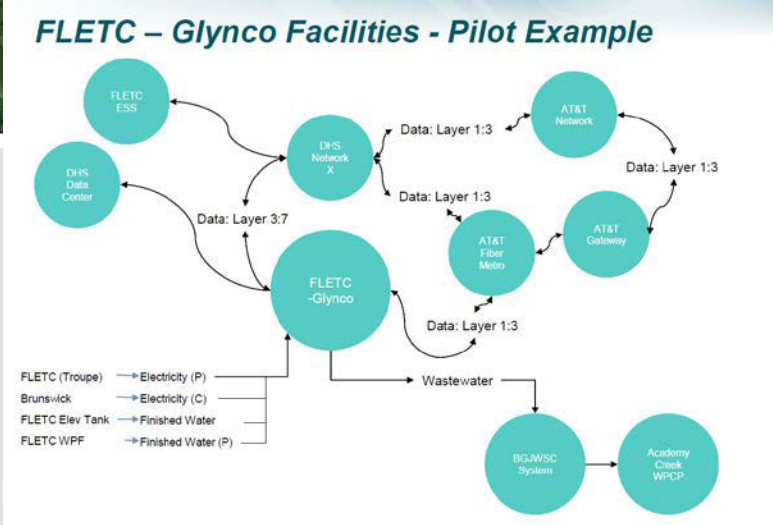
FLETC – Glynco Facilities - Pilot Example

FLETC ESS

DHS Network X

Data: Layer 1:3

AT&T Network

DHS Data Center

Data: Layer 1:3

Data: Layer 1:3

AT&T Gateway

Data: Layer 3:7

AT&T Fiber Metro

FLETC -Glynco

Data: Layer 1:3

FLETC (Troupe) → Electricity (P)

Brunswick → Electricity (C)

FLETC Elev Tank → Finished Water

FLETC WPF → Finished Water (P)

Wastewater

BGJWSC System

Academy Creek WPCP